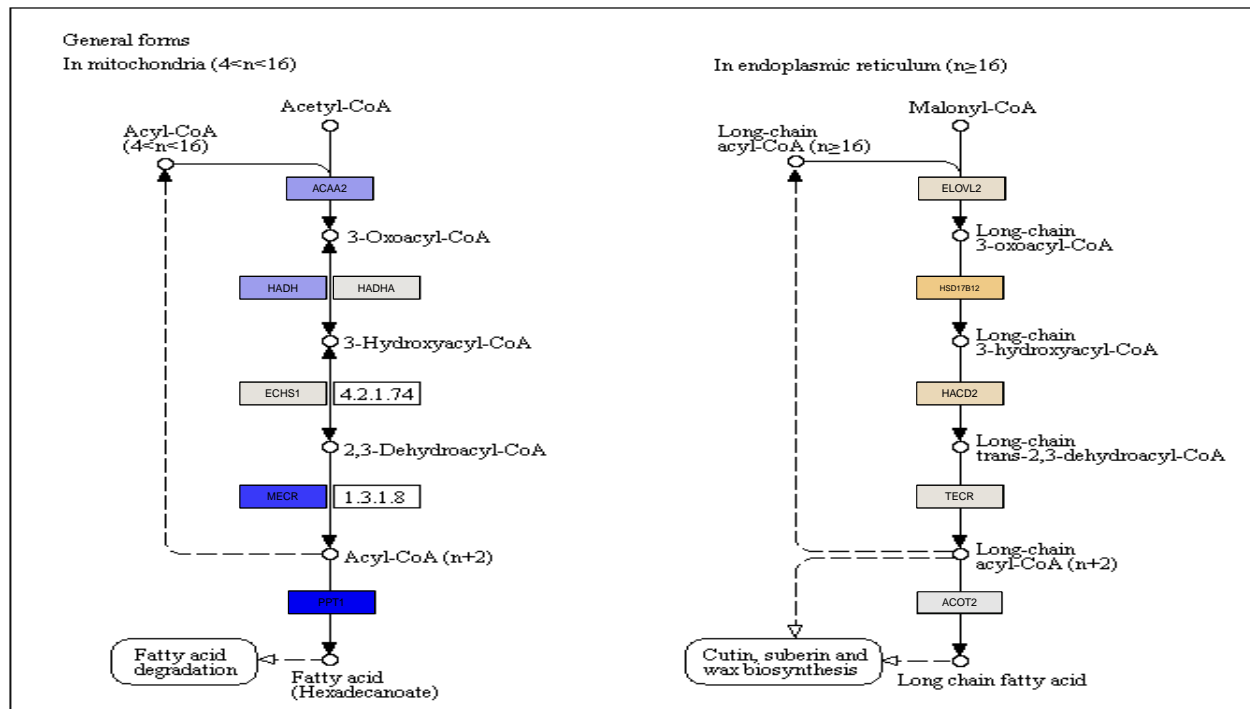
General forms
In mitochondria (4<n<16)

Acetyl-CoA
Acyl-CoA (4<n<16)
ACAA2
3-Oxoacyl-CoA
HADH
HADHA
3-Hydroxyacyl-CoA
ECHS1
4.2.1.74
2,3-Dehydroacyl-CoA
MECR
1.3.1.8
Acyl-CoA (n+2)
PPT1
Fatty acid degradation
Fatty acid (Hexadecanoate)

In endoplasmic reticulum (n≥16)

Malonyl-CoA
Long-chain acyl-CoA (n≥16)
ELOVL2
Long-chain 3-oxoacyl-CoA
HSD17B12
Long-chain 3-hydroxyacyl-CoA
HACD2
Long-chain trans-2,3-dehydroacyl-CoA
TECR
Long-chain acyl-CoA (n+2)
ACOT2
Cutin, suberin and wax biosynthesis
Long chain fatty acid